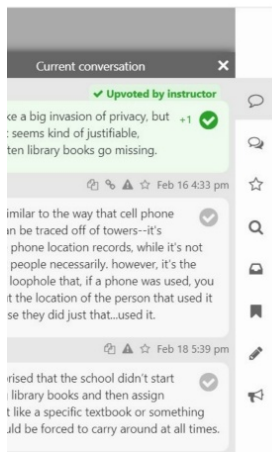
Current conversation

✔ Upvoted by instructor

ke a big invasion of privacy, but seems kind of justifiable, ten library books go missing.

+1

Feb 16 4:33 pm

imilar to the way that cell phone n be traced off of towers--it's phone location records, while it's not people necessarily. however, it's the loophole that, if a phone was used, you t the location of the person that used it se they did just that...used it.

Feb 18 5:39 pm

rised that the school didn't start library books and then assign t like a specific textbook or something uld be forced to carry around at all times.